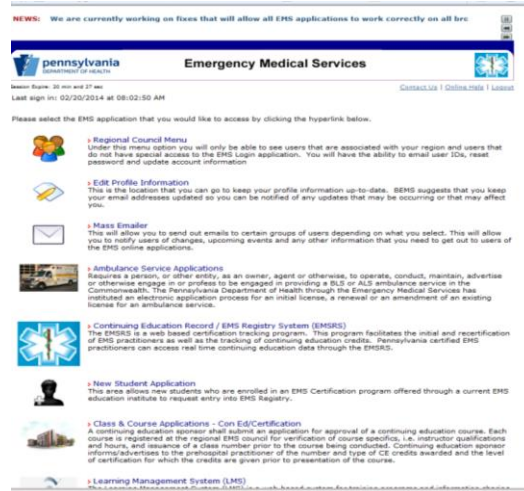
NEWS: We are currently working on fixes that will allow all EMS applications to work correctly on all bro

pennsylvania
DEPARTMENT OF HEALTH

Emergency Medical Services

Session Expire: 30 min and 27 sec

Contact Us | Online Help | Logout

Last sign in: 02/20/2014 at 08:02:50 AM

Please select the EMS application that you would like to access by clicking the hyperlink below.

› Regional Council Menu
Under this menu option you will only be able to see users that are associated with your region and users that do not have special access to the EMS Login application. You will have the ability to email user IDs, reset password and update account information

› Edit Profile Information
This is the location that you can go to keep your profile information up-to-date. BEMS suggests that you keep your email addresses updated so you can be notified of any updates that may be occurring or that may affect you.

› Mass Emailer
This will allow you to send out emails to certain groups of users depending on what you select. This will allow you to notify users of changes, upcoming events and any other information that you need to get out to users of the EMS online applications.

› Ambulance Service Applications
Requires a person, or other entity, as an owner, agent or otherwise, to operate, conduct, maintain, advertise or otherwise engage in or profess to be engaged in providing a BLS or ALS ambulance service in the Commonwealth. The Pennsylvania Department of Health through the Emergency Medical Services has instituted an electronic application process for an initial license, a renewal or an amendment of an existing license for an ambulance service.

› Continuing Education Record / EMS Registry System (EMSRS)
The EMSRS is a web based certification tracking program. This program facilitates the initial and recertification of EMS practitioners as well as the tracking of continuing education credits. Pennsylvania certified EMS practitioners can access real time continuing education data through the EMSRS.

› New Student Application
This area allows new students who are enrolled in an EMS Certification program offered through a current EMS education institute to request entry into EMS Registry.

› Class & Course Applications - Con Ed/Certification
A continuing education sponsor shall submit an application for approval of a continuing education course. Each course is registered at the regional EMS council for verification of course specifics, i.e. instructor qualifications and hours, and issuance of a class number prior to the course being conducted. Continuing education sponsor informs/advertises to the prehospital practitioner of the number and type of CE credits awarded and the level of certification for which the credits are given prior to presentation of the course.

› Learning Management System (LMS)
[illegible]